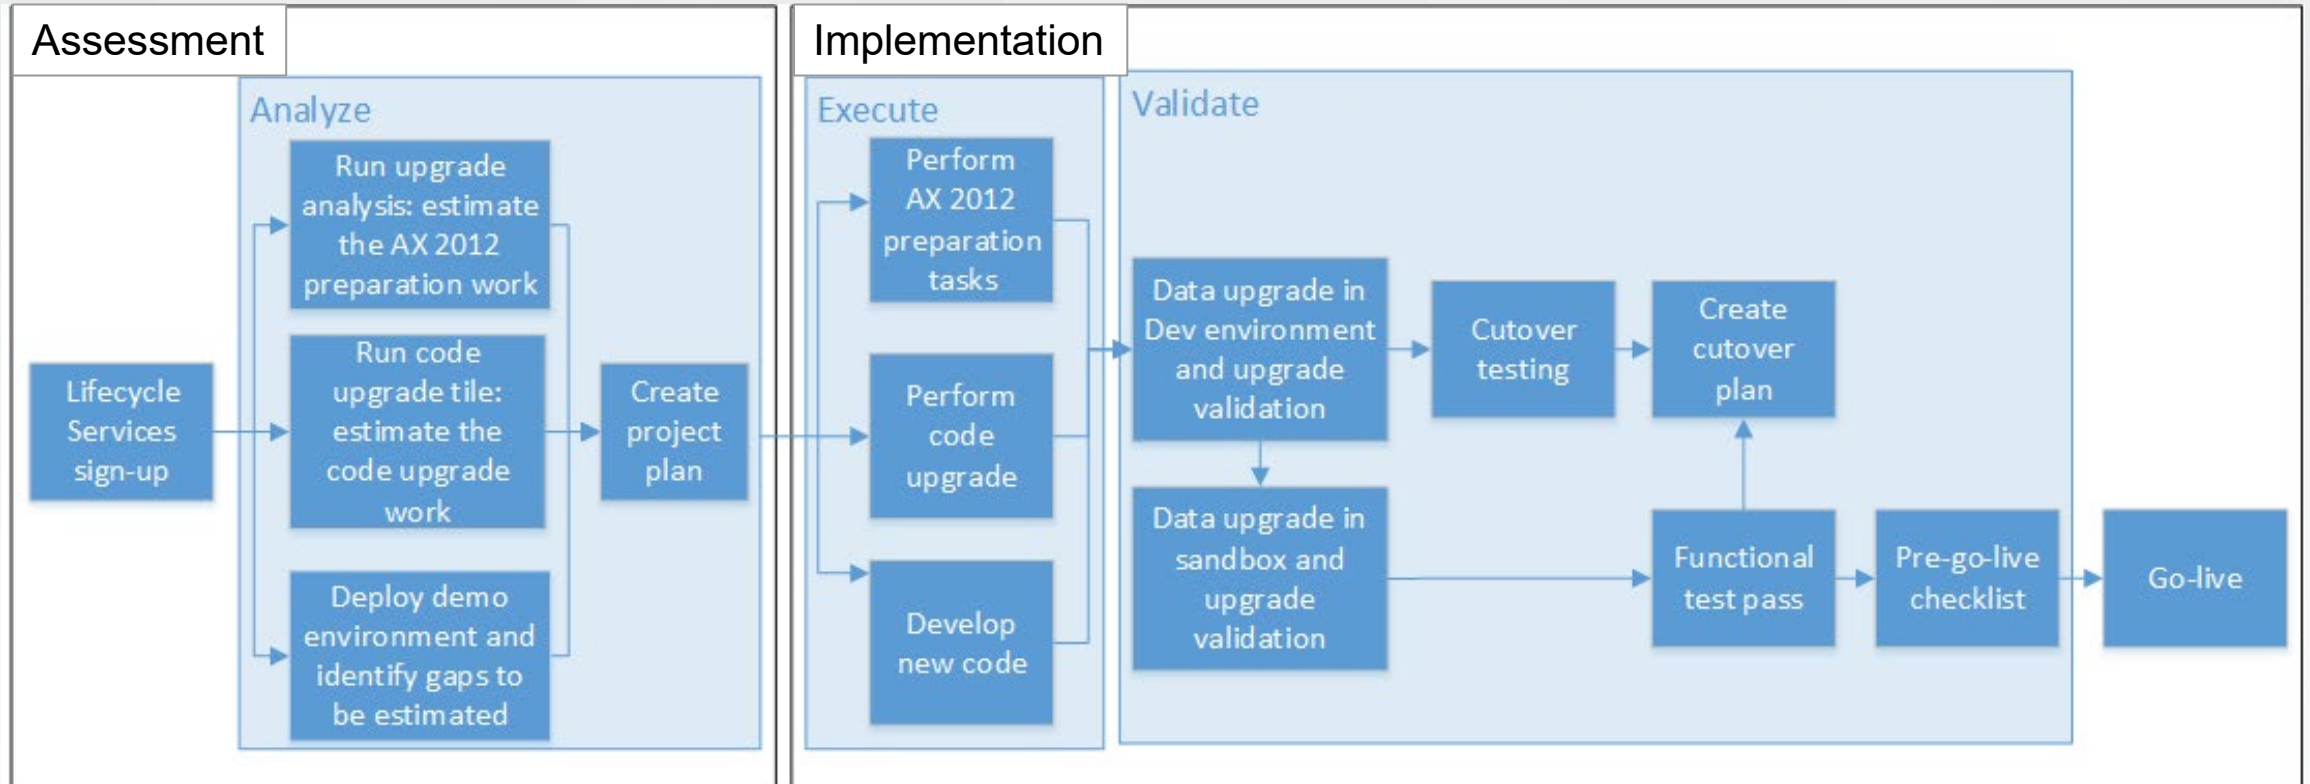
Assessment

Analyze

Lifecycle Services sign-up

Run upgrade analysis: estimate the AX 2012 preparation work

Run code upgrade tile: estimate the code upgrade work

Deploy demo environment and identify gaps to be estimated

Create project plan

Implementation

Execute

Perform AX 2012 preparation tasks

Perform code upgrade

Develop new code

Validate

Data upgrade in Dev environment and upgrade validation

Cutover testing

Create cutover plan

Data upgrade in sandbox and upgrade validation

Functional test pass

Pre-go-live checklist

Go-live